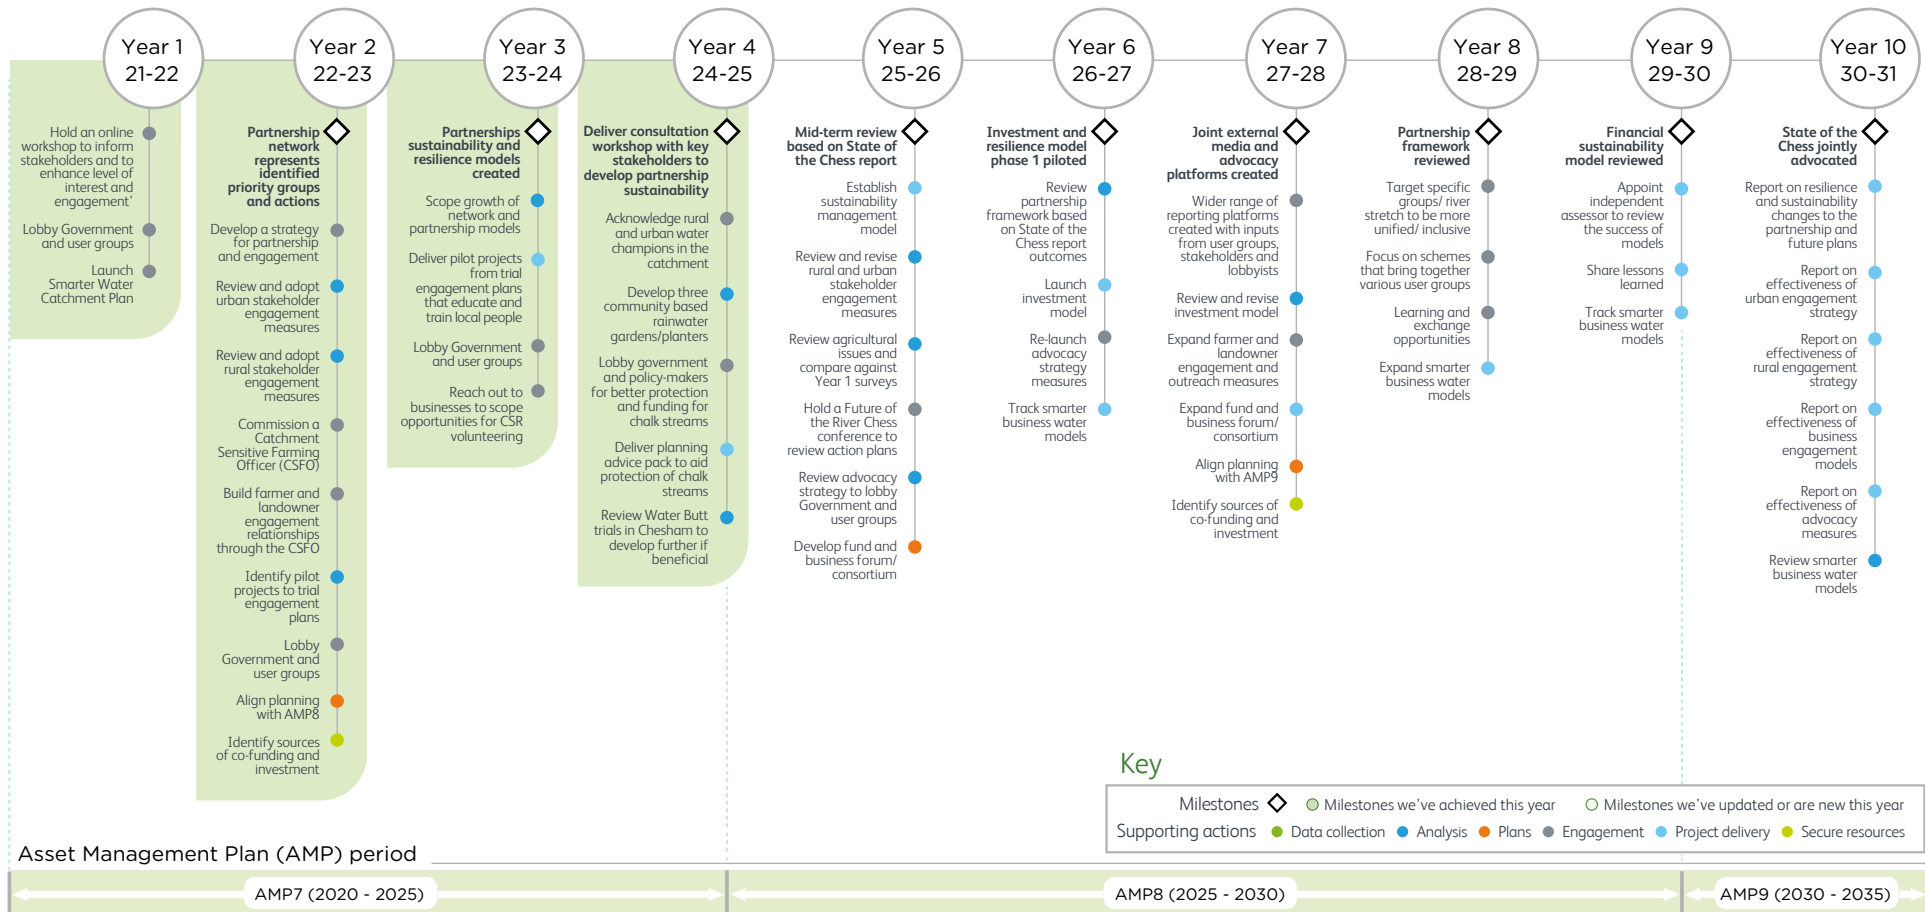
Year 1
21-22

Hold an online workshop to inform stakeholders and to enhance level of interest and engagement'

Lobby Government and user groups

Launch Smarter Water Catchment Plan

Year 2
22-23

Partnership network represents identified priority groups and actions

Develop a strategy for partnership and engagement

Review and adopt urban stakeholder engagement measures

Review and adopt rural stakeholder engagement measures

Commission a Catchment Sensitive Farming Officer (CSFO)

Build farmer and landowner engagement relationships through the CSFO

Identify pilot projects to trial engagement plans

Lobby Government and user groups

Align planning with AMP8

Identify sources of co-funding and investment

Year 3
23-24

Partnerships sustainability and resilience models created

Scope growth of network and partnership models

Deliver pilot projects from trial engagement plans that educate and train local people

Lobby Government and user groups

Reach out to businesses to scope opportunities for CSR volunteering

Year 4
24-25

Deliver consultation workshop with key stakeholders to develop partnership sustainability

Acknowledge rural and urban water champions in the catchment

Develop three community based rainwater gardens/planters

Lobby government and policy-makers for better protection and funding for chalk streams

Deliver planning advice pack to aid protection of chalk streams

Review Water Butt trials in Chesham to develop further if beneficial

Year 5
25-26

Mid-term review based on State of the Chess report

Establish sustainability management model

Review and revise rural and urban stakeholder engagement measures

Review agricultural issues and compare against Year 1 surveys

Hold a Future of the River Chess conference to review action plans

Review advocacy strategy to lobby Government and user groups

Develop fund and business forum/ consortium

Year 6
26-27

Investment and resilience model phase 1 piloted

Review partnership framework based on State of the Chess report outcomes

Launch investment model

Re-launch advocacy strategy measures

Track smarter business water models

Year 7
27-28

Joint external media and advocacy platforms created

Wider range of reporting platforms created with inputs from user groups, stakeholders and lobbyists

Review and revise investment model

Expand farmer and landowner engagement and outreach measures

Expand fund and business forum/ consortium

Align planning with AMP9

Identify sources of co-funding and investment

Year 8
28-29

Partnership framework reviewed

Target specific groups/ river stretch to be more unified/ inclusive

Focus on schemes that bring together various user groups

Learning and exchange opportunities

Expand smarter business water models

Year 9
29-30

Financial sustainability model reviewed

Appoint independent assessor to review the success of models

Share lessons learned

Track smarter business water models

Year 10
30-31

State of the Chess jointly advocated

Report on resilience and sustainability changes to the partnership and future plans

Report on effectiveness of urban engagement strategy

Report on effectiveness of rural engagement strategy

Report on effectiveness of business engagement models

Report on effectiveness of advocacy measures

Review smarter business water models

Key
Milestones | Milestones we've achieved this year | Milestones we've updated or are new this year
Supporting actions | Data collection | Analysis | Plans | Engagement | Project delivery | Secure resources

Asset Management Plan (AMP) period
AMP7 (2020 - 2025)
AMP8 (2025 - 2030)
AMP9 (2030 - 2035)